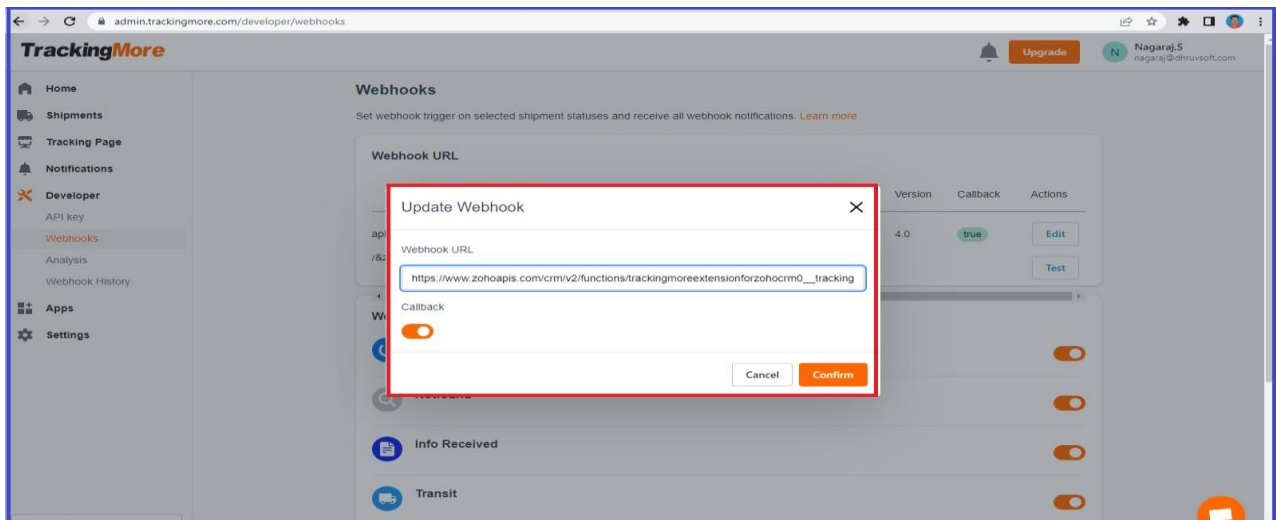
admin.trackingmore.com/developer/webhooks

TrackingMore

Upgrade

N Nagaraj.S nagaraj@dhruvsoft.com

Home
Shipments
Tracking Page
Notifications
Developer
API key
Webhooks
Analysis
Webhook History
Apps
Settings

Webhooks

Set webhook trigger on selected shipment statuses and receive all webhook notifications. Learn more

Webhook URL

Version Callback Actions

api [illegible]
/&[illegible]

4.0 true Edit

Test

W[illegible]

Info Received

Transit

Update Webhook

Webhook URL

https://www.zohoapis.com/crm/v2/functions/trackingmoreextensionforzohocrm0__tracking

Callback

Cancel Confirm